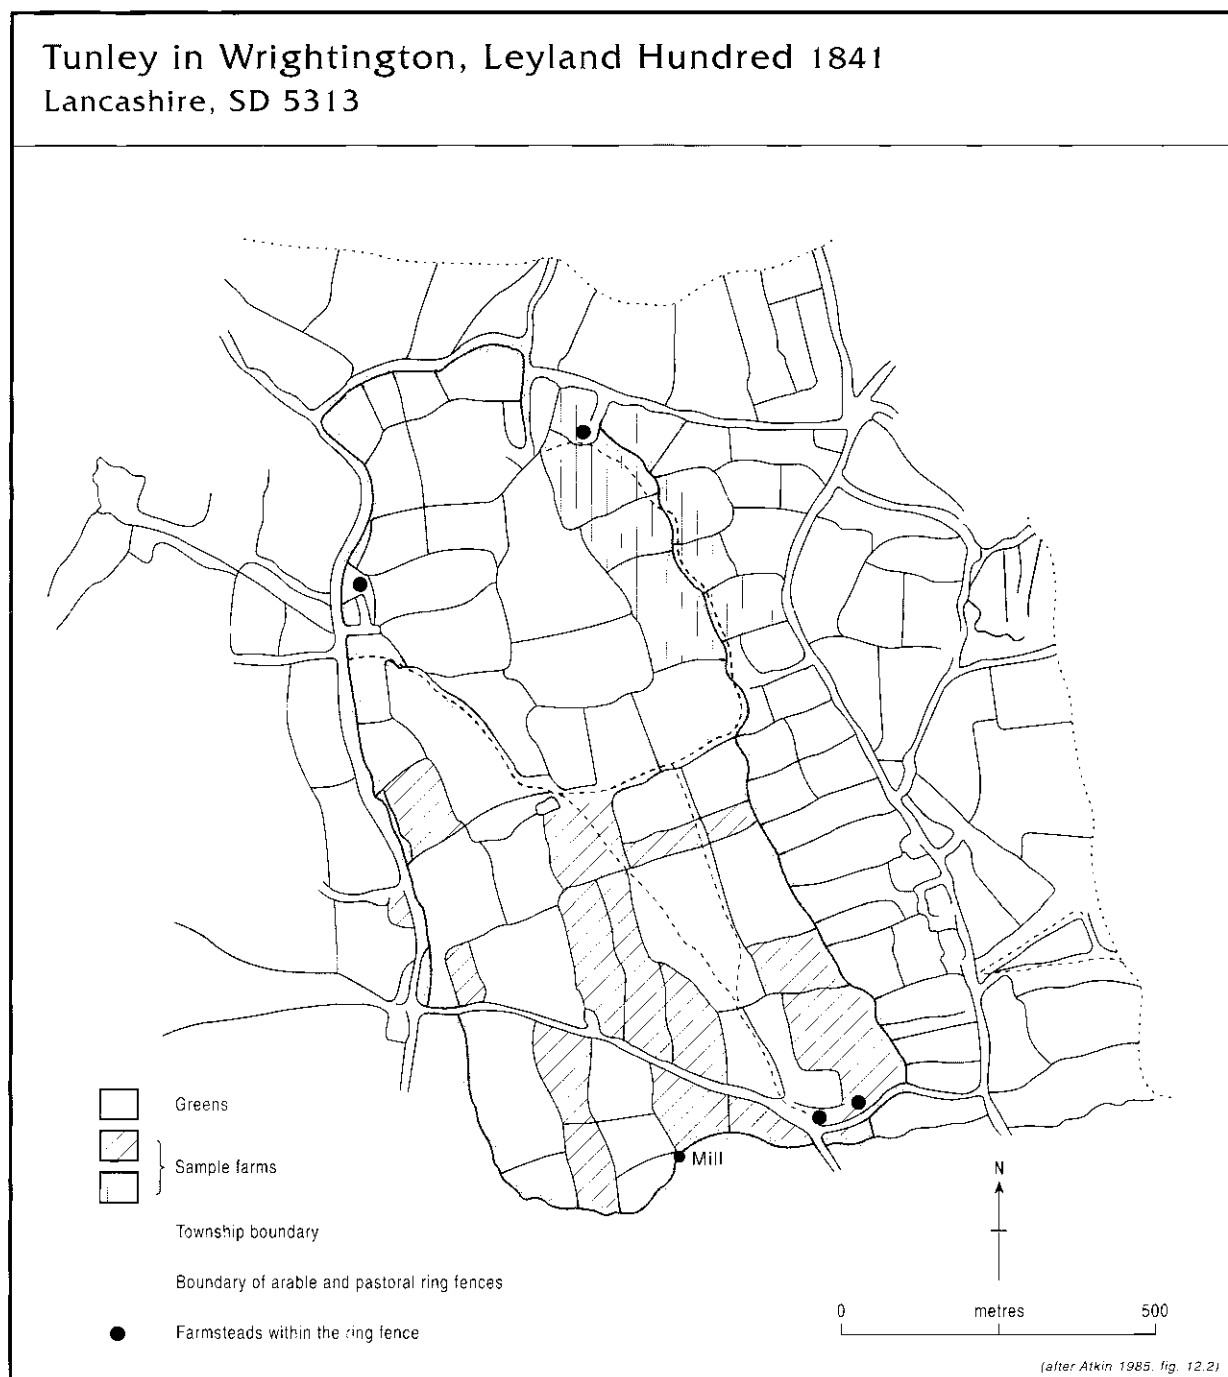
Tunley in Wrightington, Leyland Hundred 1841
Lancashire, SD 5313

Mill

Greens

Sample farms

Township boundary

Boundary of arable and pastoral ring fences

Farmsteads within the ring fence

N

0 metres 500

(after Atkin 1985, fig. 12.2)